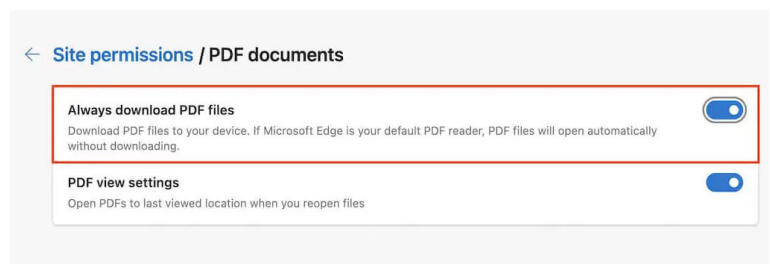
← Site permissions / PDF documents

Always download PDF files
Download PDF files to your device. If Microsoft Edge is your default PDF reader, PDF files will open automatically without downloading.

PDF view settings
Open PDFs to last viewed location when you reopen files